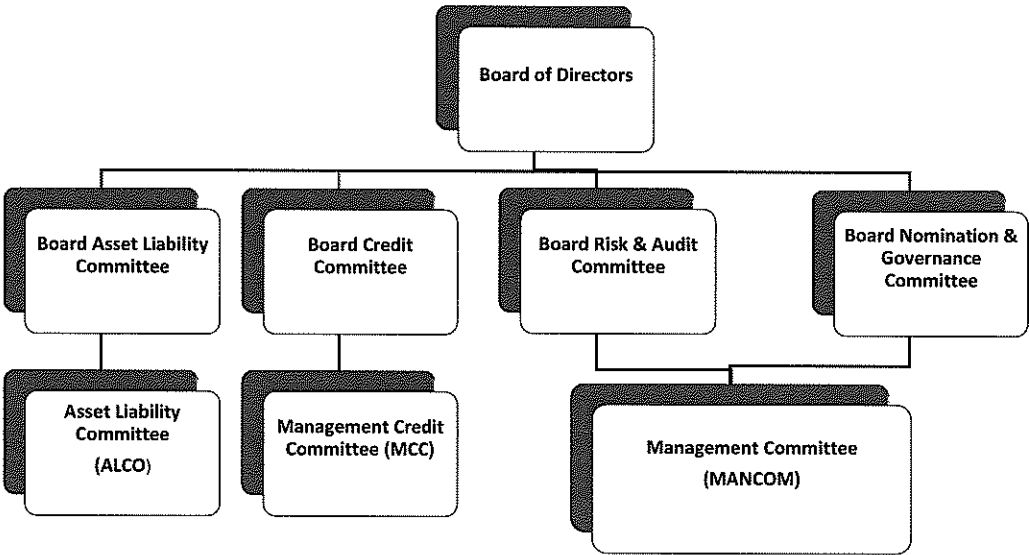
Board of Directors

Board Asset Liability Committee

Board Credit Committee

Board Risk & Audit Committee

Board Nomination & Governance Committee

Asset Liability Committee (ALCO)

Management Credit Committee (MCC)

Management Committee (MANCOM)